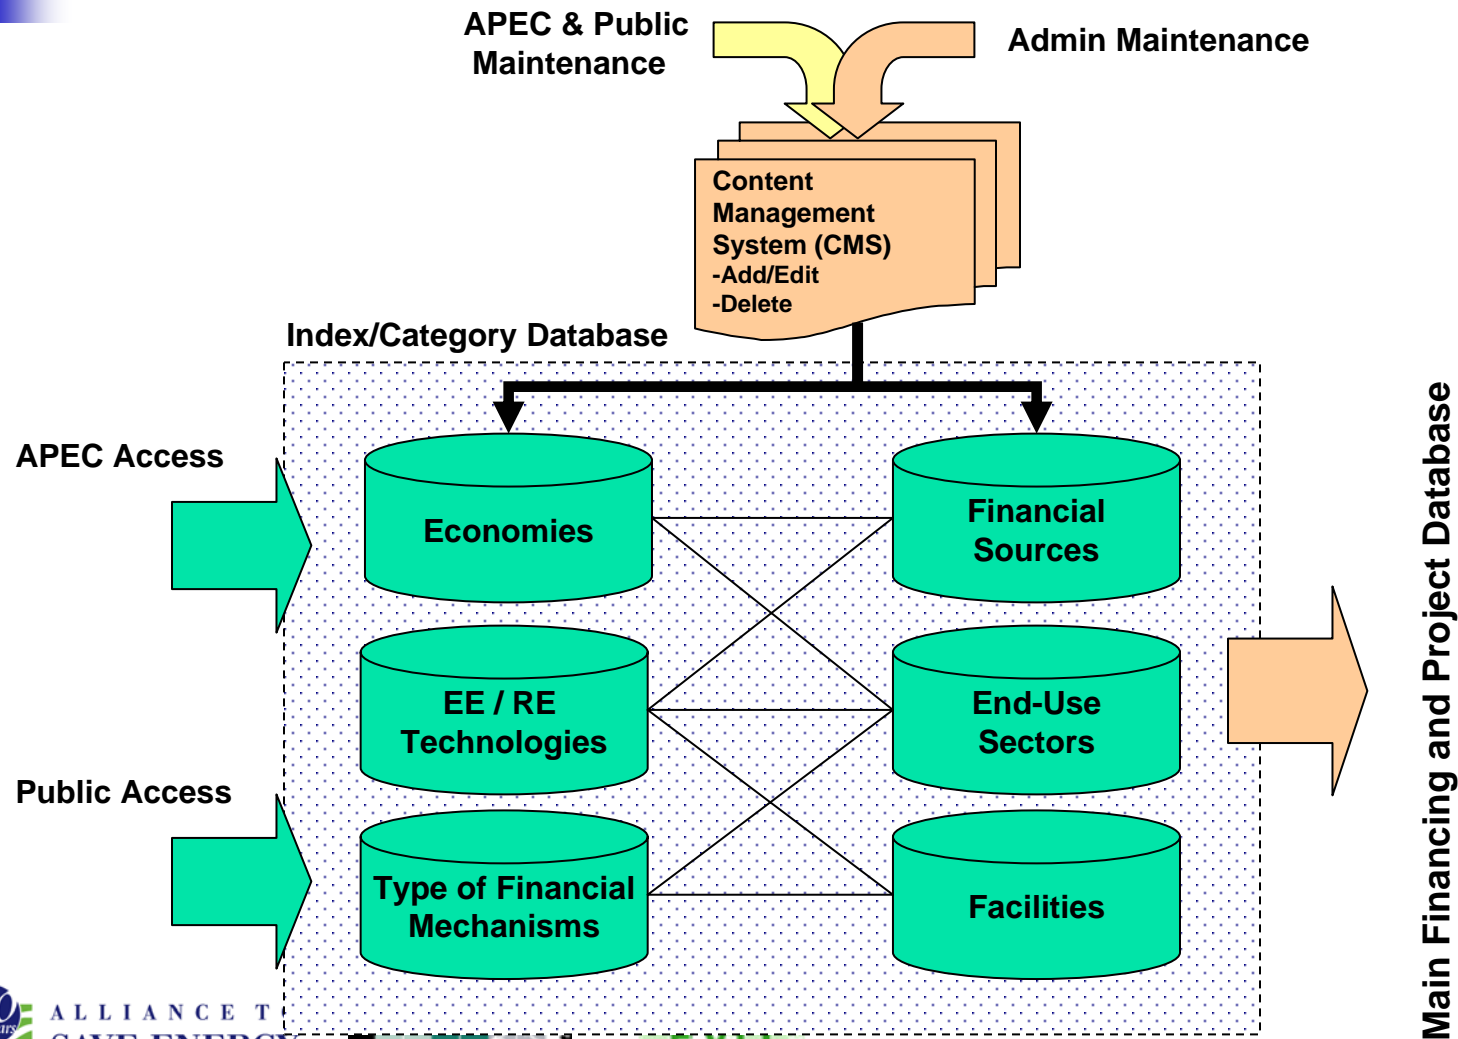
APEC & Public Maintenance

Admin Maintenance

Content Management System (CMS)
-Add/Edit
-Delete

Index/Category Database

APEC Access

Public Access

Economies

Financial Sources

EE / RE Technologies

End-Use Sectors

Type of Financial Mechanisms

Facilities

Main Financing and Project Database

ALLIANCE T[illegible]
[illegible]